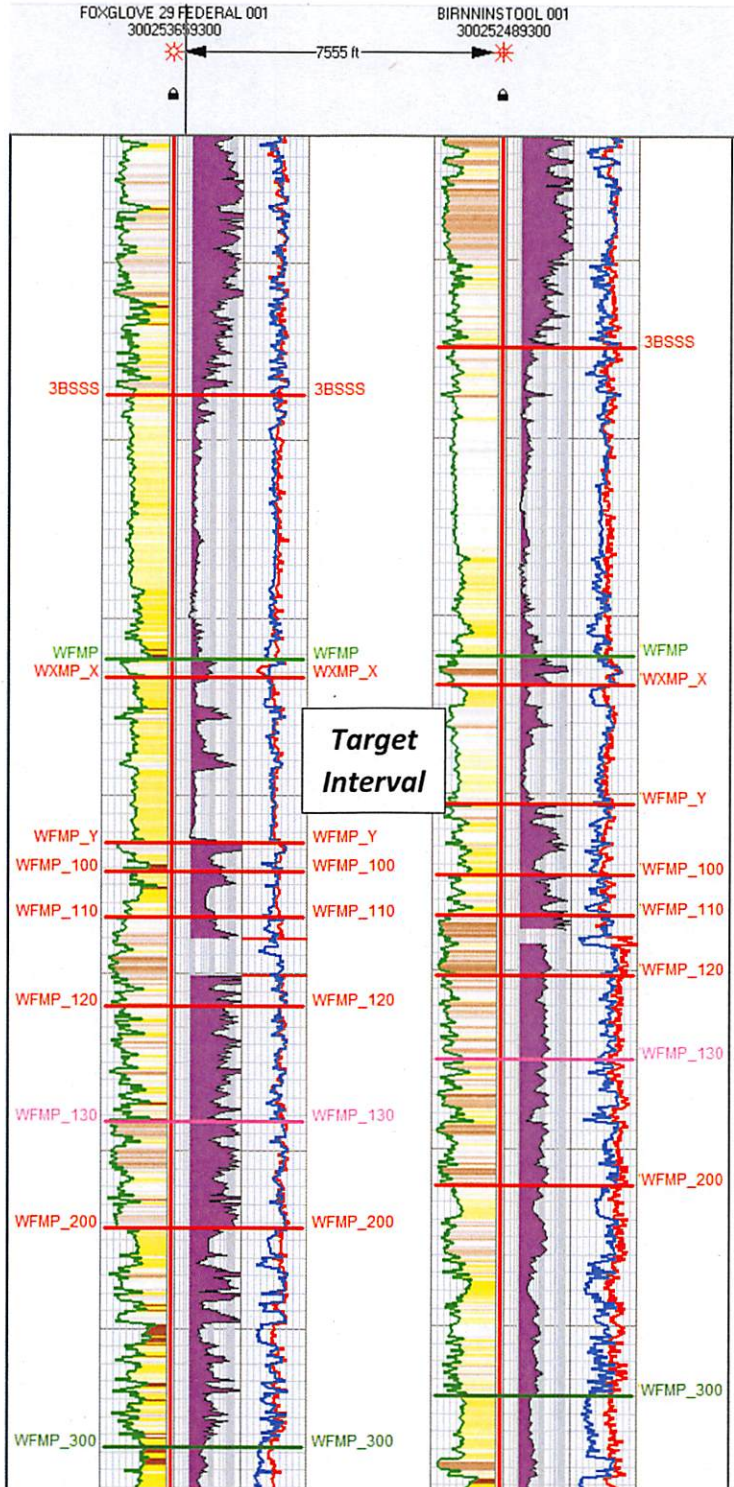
FOXGLOVE 29 FEDERAL 001
300253659300

7555 ft

BIRNNINSTOOL 001
300252489300

3BSSS
3BSSS
3BSSS

WFMP
WXMP_X
WFMP
WXMP_X
WFMP
WXMP_X

Target Interval

WFMP_Y
WFMP_Y
WFMP_Y

WFMP_100
WFMP_100
WFMP_100

WFMP_110
WFMP_110
WFMP_110

WFMP_120
WFMP_120
WFMP_120

WFMP_130
WFMP_130
WFMP_130

WFMP_200
WFMP_200
WFMP_200

WFMP_300
WFMP_300
WFMP_300